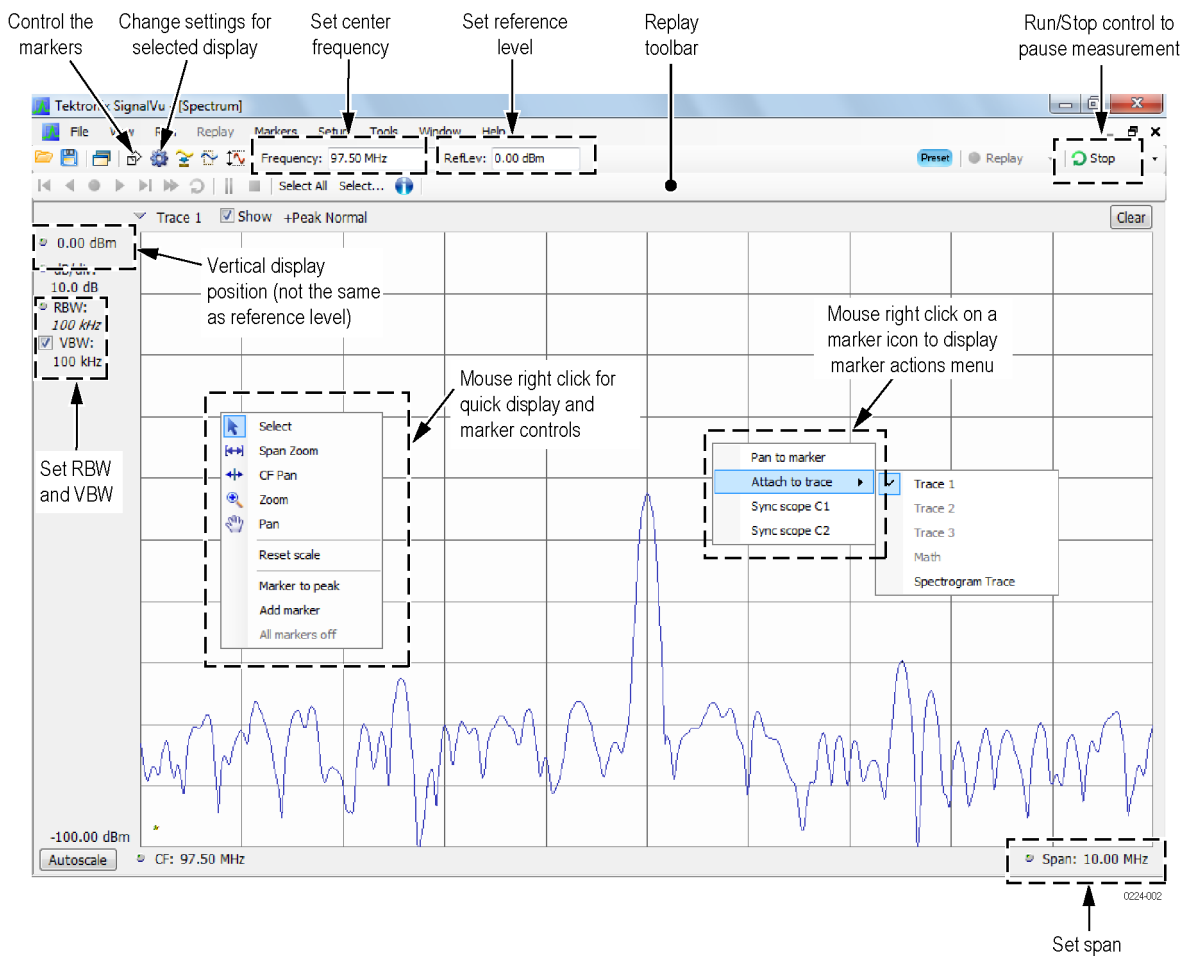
Control the markers

Change settings for selected display

Set center frequency

Set reference level

Replay toolbar

Run/Stop control to pause measurement

Tektronix SignalVu - [Spectrum]

File View Fi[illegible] Replay Markers Setup Tools Window Help

Frequency: 97.50 MHz

RefLev: 0.00 dBm

Preset

Replay

Stop

Select All Select...

Trace 1 Show +Peak Normal

Clear

0.00 dBm

dB/div: 10.0 dB

RBW: 100 kHz

VBW: 100 kHz

Vertical display position (not the same as reference level)

Mouse right click on a marker icon to display marker actions menu

Mouse right click for quick display and marker controls

Select
Span Zoom
CF Pan
Zoom
Pan
Reset scale
Marker to peak
Add marker
All markers off

Set RBW and VBW

Pan to marker
Attach to trace
Sync scope C1
Sync scope C2

Trace 1
Trace 2
Trace 3
Math
Spectrogram Trace

-100.00 dBm

Autoscale

CF: 97.50 MHz

Span: 10.00 MHz

0224-002

Set span